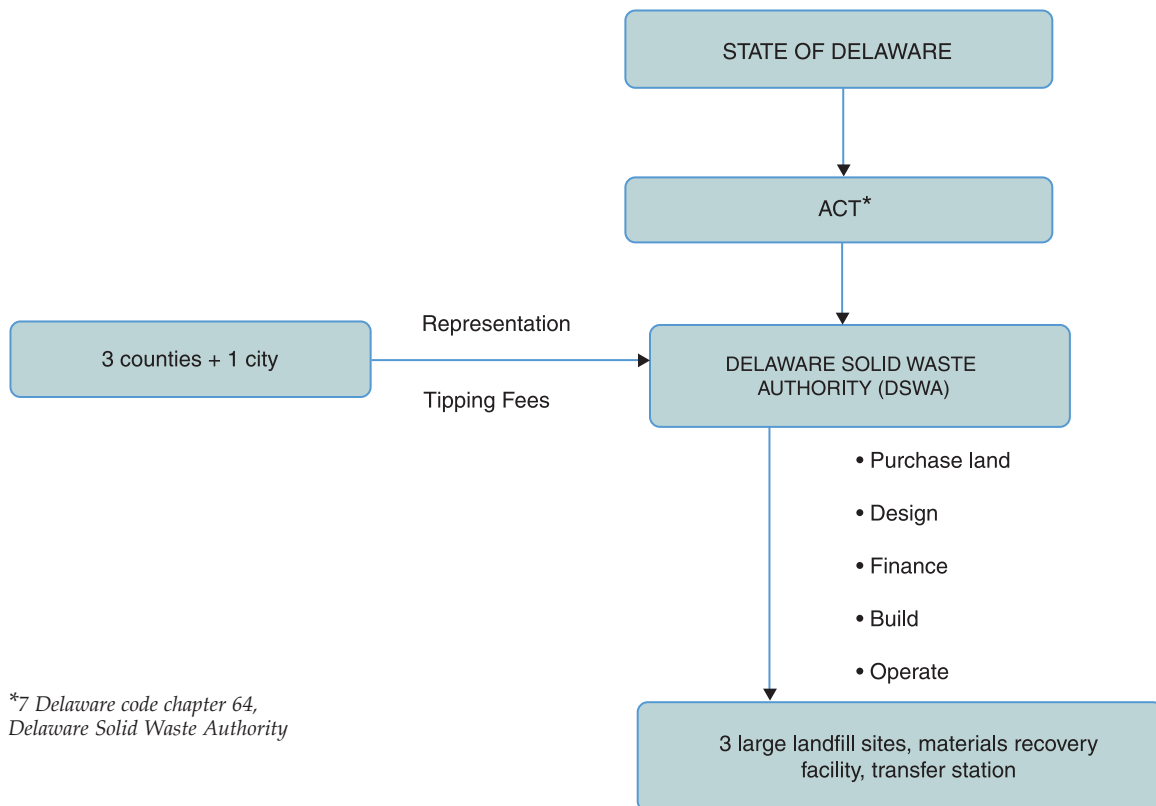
STATE OF DELAWARE

ACT*

3 counties + 1 city

Representation

Tipping Fees

DELAWARE SOLID WASTE AUTHORITY (DSWA)

• Purchase land

• Design

• Finance

• Build

• Operate

*7 Delaware code chapter 64, Delaware Solid Waste Authority

3 large landfill sites, materials recovery facility, transfer station